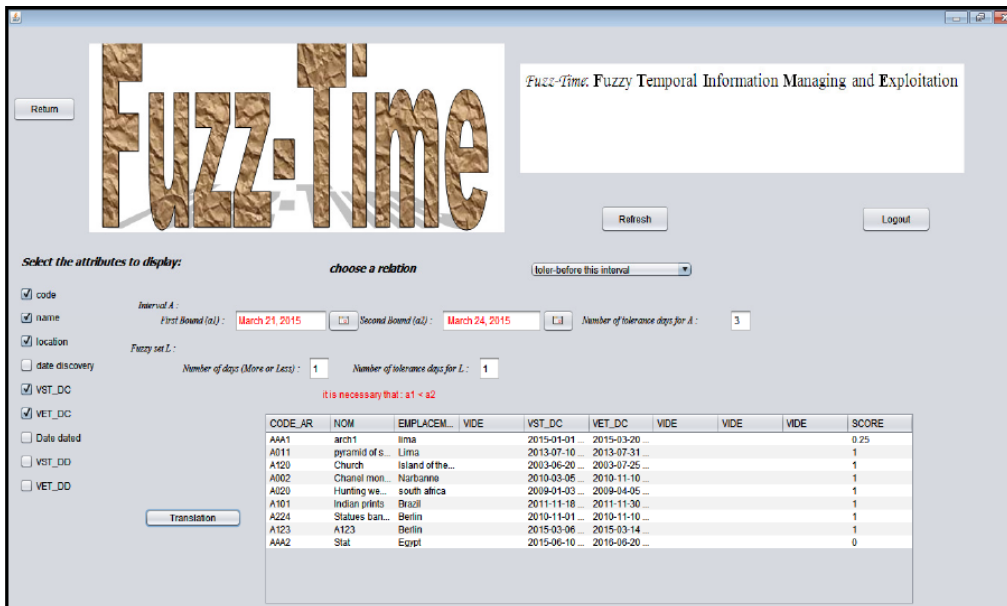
Return

Fuzz-Time

Fuzz-Time: Fuzzy Temporal Information Managing and Exploitation

Refresh

Logout

Select the attributes to display:

choose a relation

toler-before this interval

code
name
location
date discovery
VST_DC
VET_DC
Date dated
VST_DD
VET_DD

Interval A :
First Bound (a1) : March 21, 2015 Second Bound (a2) : March 24, 2015 Number of tolerance days for A : 3

Fuzzy set L :
Number of days (More or Less) : 1 Number of tolerance days for L : 1

it is necessary that : a1 < a2

Translation

| CODE_AR | NOM | EMPLACEM... | VIDE | VST_DC | VET_DC | VIDE | VIDE | VIDE | SCORE |
|---|---|---|---|---|---|---|---|---|---|
| AAA1 | arch1 | lima | | 2015-01-01 ... | 2015-03-20 ... | | | | 0.25 |
| A011 | pyramid of s... | Lima | | 2013-07-10 ... | 2013-07-31 ... | | | | 1 |
| A120 | Church | Island of the... | | 2003-06-20 ... | 2003-07-25 ... | | | | 1 |
| A002 | Chanel mon... | Narbanne | | 2010-03-05 ... | 2010-11-10 ... | | | | 1 |
| A020 | Hunting we... | south africa | | 2009-01-03 ... | 2009-04-05 ... | | | | 1 |
| A101 | Indian prints | Brazil | | 2011-11-18 ... | 2011-11-30 ... | | | | 1 |
| A224 | Statues ban... | Berlin | | 2010-11-01 ... | 2010-11-10 ... | | | | 1 |
| A123 | A123 | Berlin | | 2015-03-06 ... | 2015-03-14 ... | | | | 1 |
| AAA2 | Stat | Egypt | | 2015-06-10 ... | 2016-06-20 ... | | | | 0 |